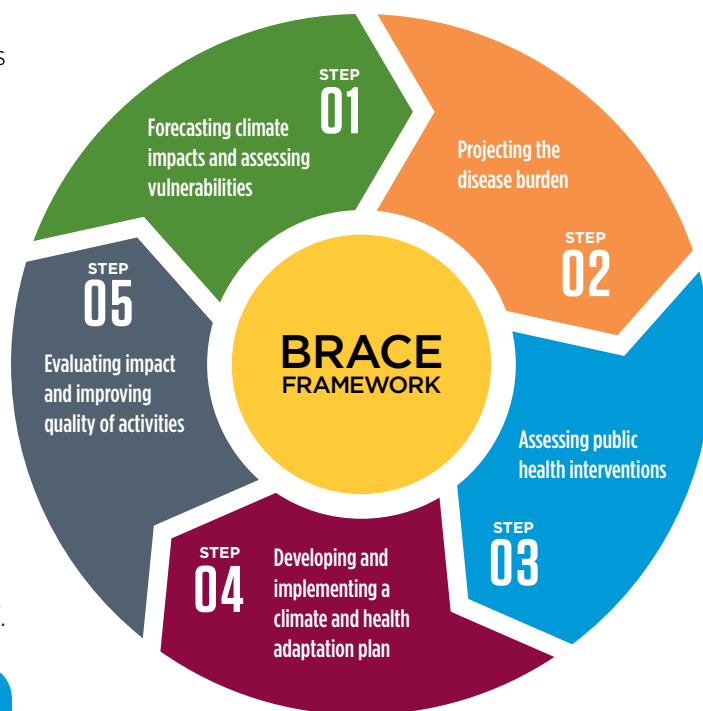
STEP
01
Forecasting climate impacts and assessing vulnerabilities

Projecting the disease burden

STEP
02

BRACE
FRAMEWORK

STEP
05
Evaluating impact and improving quality of activities

Assessing public health interventions

STEP
03

STEP
04
Developing and implementing a climate and health adaptation plan